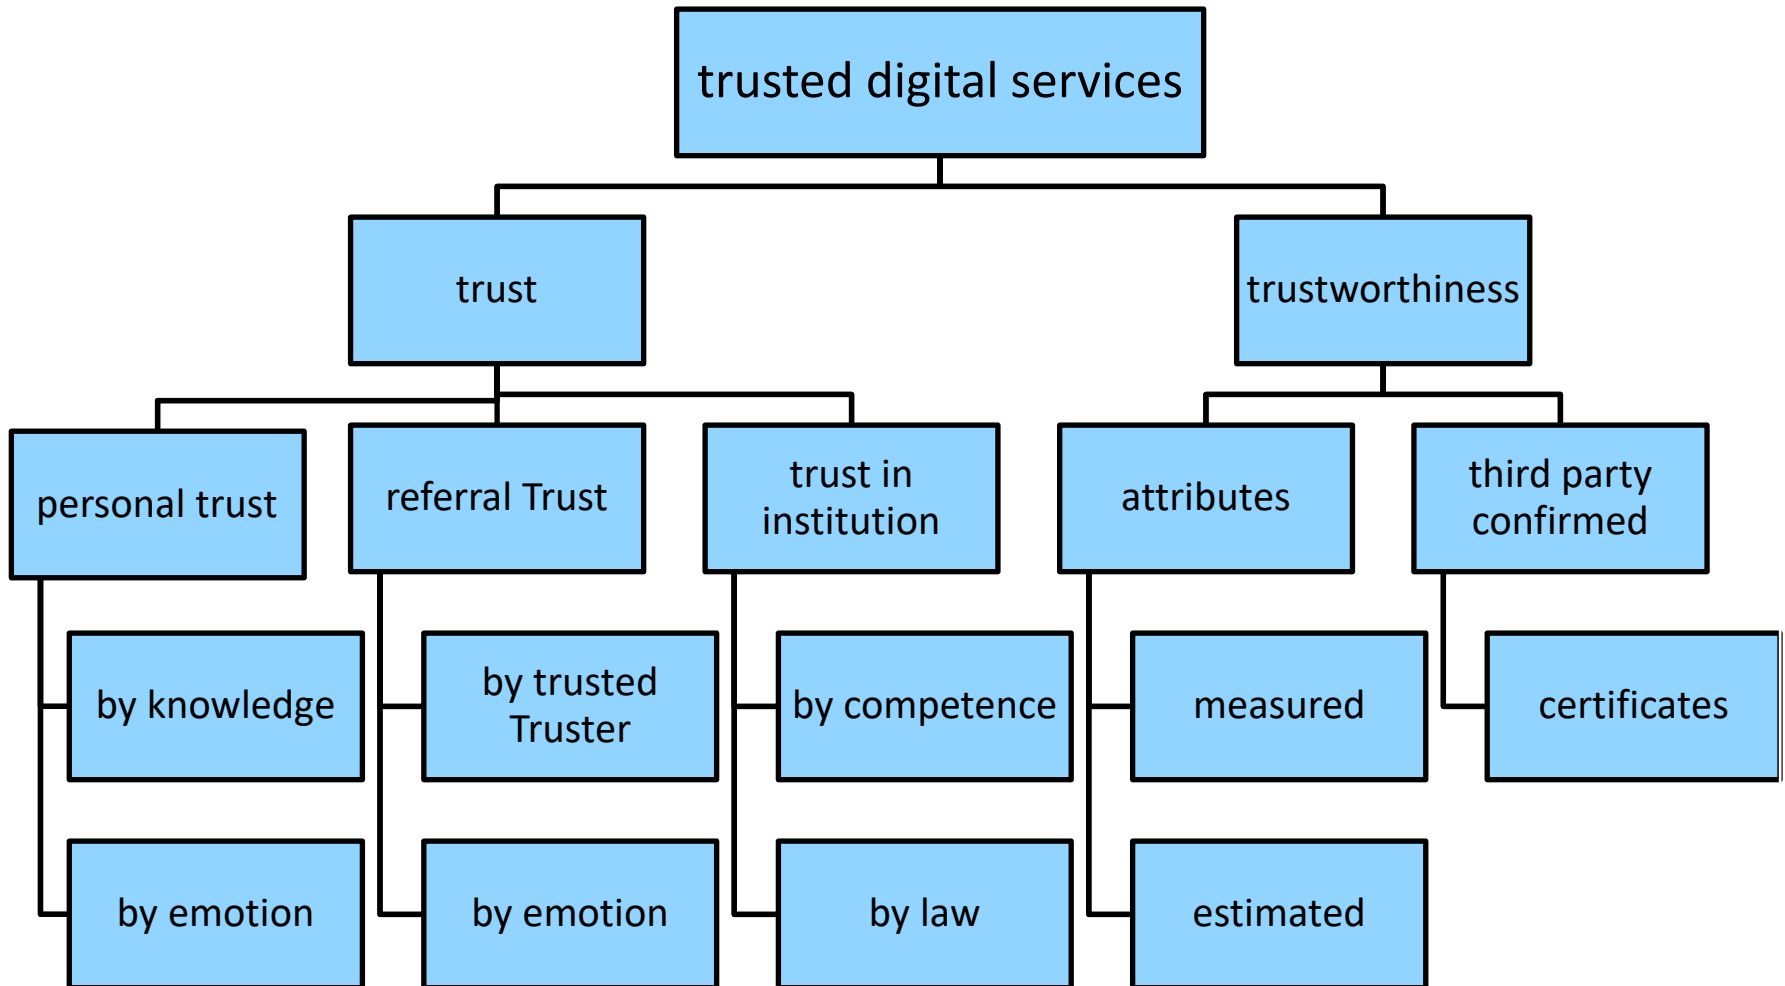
trusted digital services

trust

trustworthiness

personal trust

referral Trust

trust in institution

attributes

third party confirmed

by knowledge

by emotion

by trusted Truster

by emotion

by competence

by law

measured

estimated

certificates